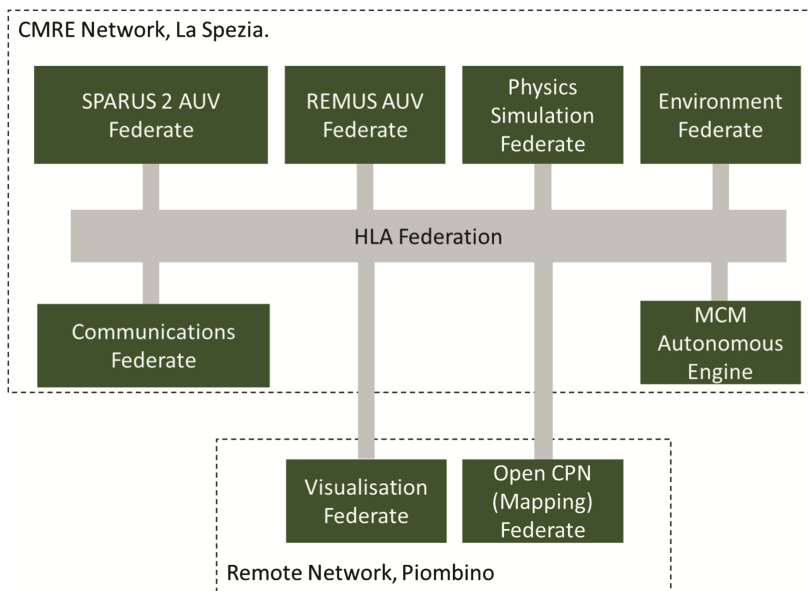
CMRE Network, La Spezia.

SPARUS 2 AUV Federate

REMUS AUV Federate

Physics Simulation Federate

Environment Federate

HLA Federation

Communications Federate

MCM Autonomous Engine

Visualisation Federate

Open CPN (Mapping) Federate

Remote Network, Piombino